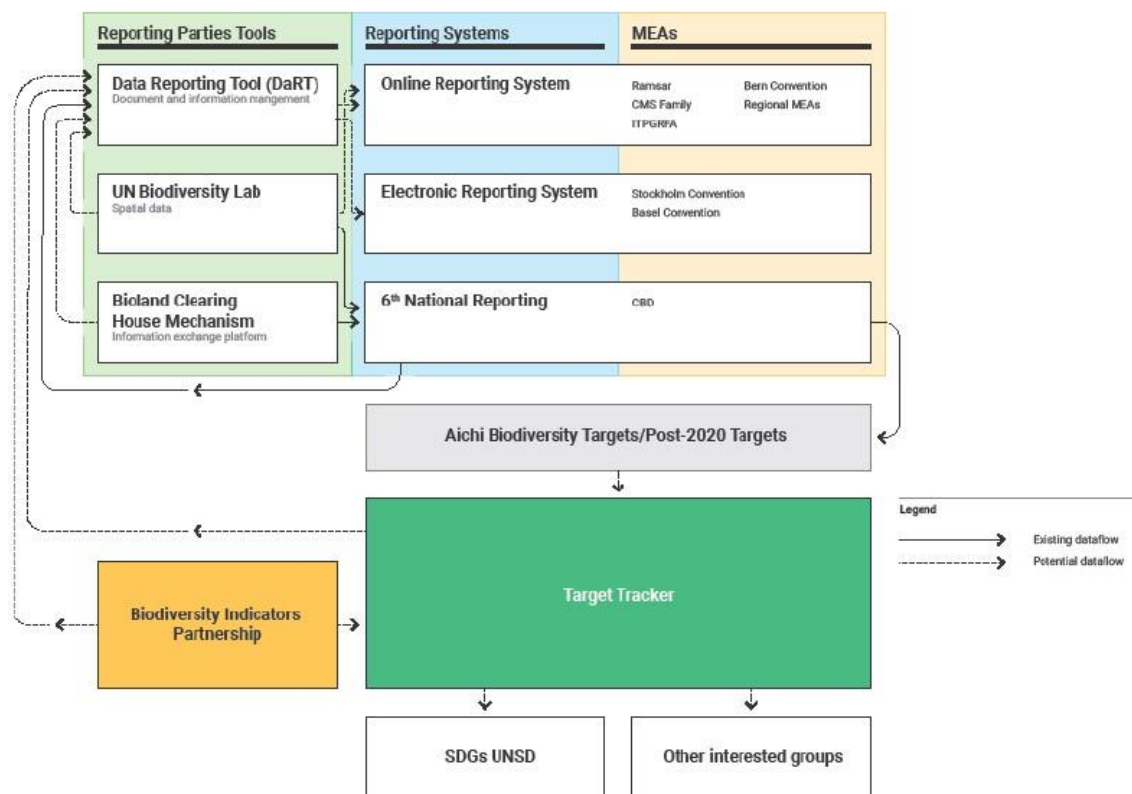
Reporting Parties Tools

Reporting Systems

MEAs

Data Reporting Tool (DaRT)
Document and information mangement

Online Reporting System

Ramsar
CMS Family
ITPGRFA

Bern Convention
Regional MEAs

UN Biodiversity Lab
Spatial data

Electronic Reporting System

Stockholm Convention
Basel Convention

Bioland Clearing House Mechanism
Information exchange platform

6$^{th}$ National Reporting

CBD

Aichi Biodiversity Targets/Post-2020 Targets

Legend

Existing dataflow

Potential dataflow

Target Tracker

Biodiversity Indicators Partnership

SDGs UNSD

Other interested groups